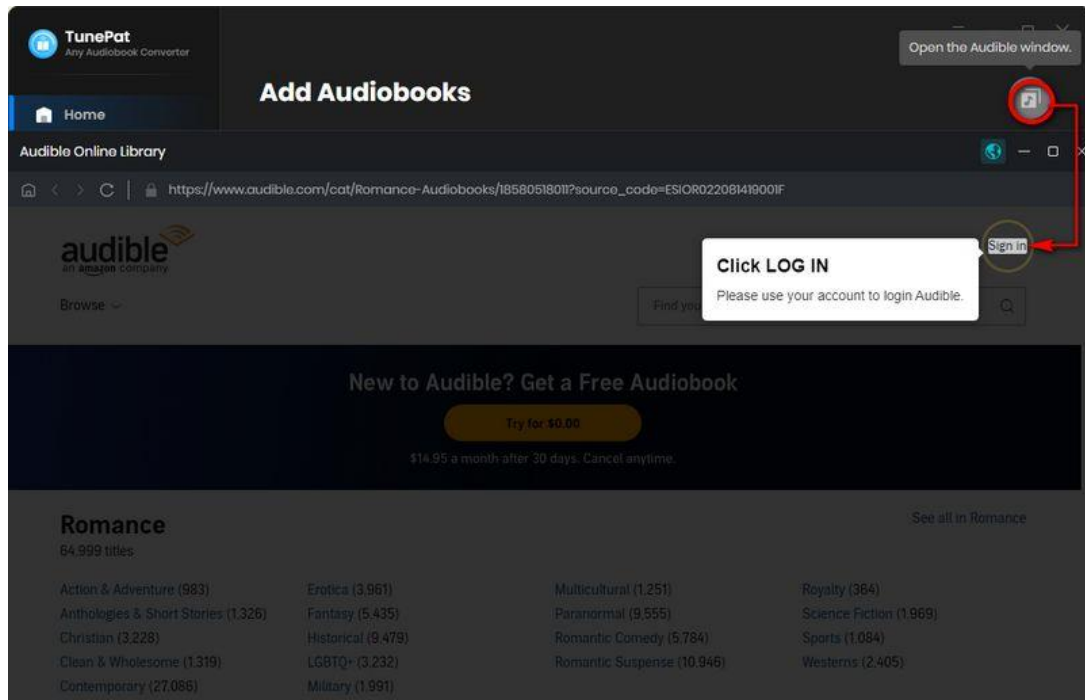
TunePat
Any Audiobook Converter

Open the Audible window.

Home

Add Audiobooks

Audible Online Library

https://www.audible.com/cat/Romance-Audiobooks/18580518011?source_code=ESIOR022081419001F

audible
an amazon company

Sign in

Click LOG IN
Please use your account to login Audible.

Browse

Find you

New to Audible? Get a Free Audiobook

Try for $0.00

$14.95 a month after 30 days. Cancel anytime.

Romance
64,999 titles

See all in Romance

Action & Adventure (983)
Anthologies & Short Stories (1,326)
Christian (3,228)
Clean & Wholesome (1,319)
Contemporary (27,086)

Erotica (3,961)
Fantasy (5,435)
Historical (9,479)
LGBTQ+ (3,232)
Military (1,991)

Multicultural (1,251)
Paranormal (9,555)
Romantic Comedy (5,784)
Romantic Suspense (10,946)

Royalty (364)
Science Fiction (1,969)
Sports (1,084)
Westerns (2,405)